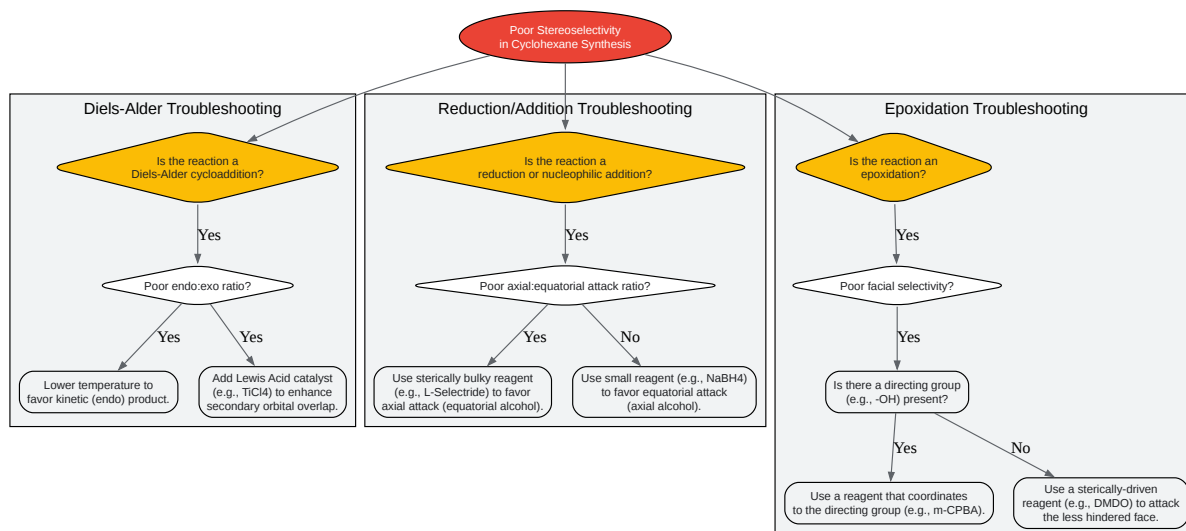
Poor Stereoselectivity in Cyclohexane Synthesis

Diels-Alder Troubleshooting

Is the reaction a Diels-Alder cycloaddition?

Yes

Poor endo:exo ratio?

Yes

Yes

Lower temperature to favor kinetic (endo) product.

Add Lewis Acid catalyst (e.g., TiCl4) to enhance secondary orbital overlap.

Reduction/Addition Troubleshooting

Is the reaction a reduction or nucleophilic addition?

Yes

Poor axial:equatorial attack ratio?

Yes

No

Use sterically bulky reagent (e.g., L-Selectride) to favor axial attack (equatorial alcohol).

Use small reagent (e.g., NaBH4) to favor equatorial attack (axial alcohol).

Epoxidation Troubleshooting

Is the reaction an epoxidation?

Yes

Poor facial selectivity?

Yes

Is there a directing group (e.g., -OH) present?

Yes

No

Use a reagent that coordinates to the directing group (e.g., m-CPBA).

Use a sterically-driven reagent (e.g., DMDO) to attack the less hindered face.